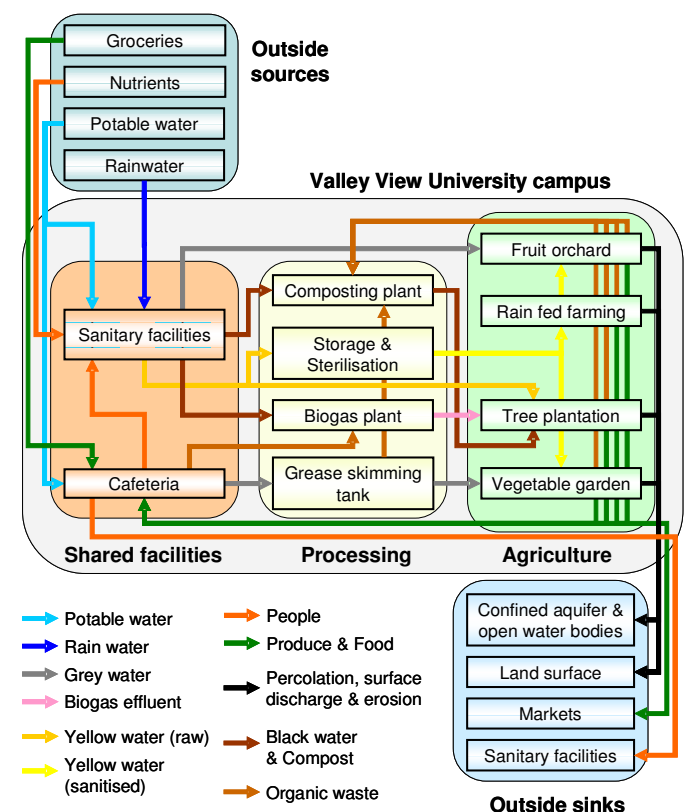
Groceries
Nutrients
Potable water
Rainwater

Outside sources

Valley View University campus

Sanitary facilities
Cafeteria

Composting plant
Storage & Sterilisation
Biogas plant
Grease skimming tank

Fruit orchard
Rain fed farming
Tree plantation
Vegetable garden

Shared facilities
Processing
Agriculture

Confined aquifer & open water bodies
Land surface
Markets
Sanitary facilities

Outside sinks

Potable water
Rain water
Grey water
Biogas effluent
Yellow water (raw)
Yellow water (sanitised)
People
Produce & Food
Percolation, surface discharge & erosion
Black water & Compost
Organic waste